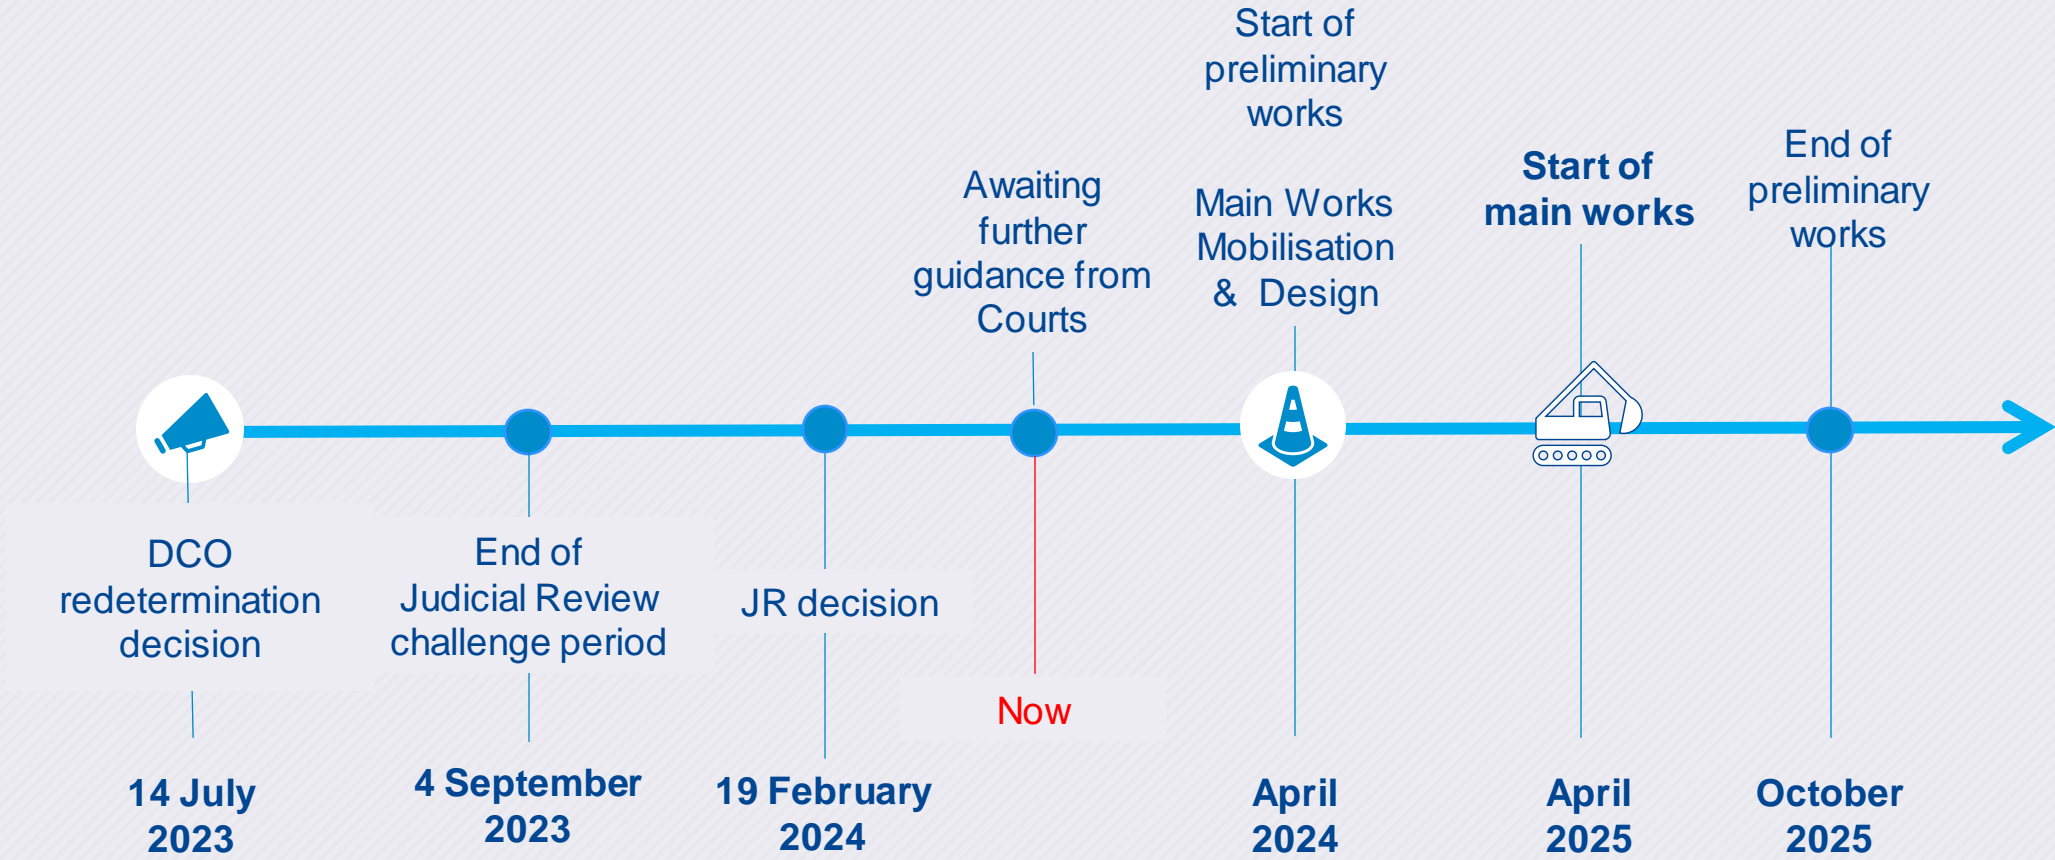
Start of preliminary works

Main Works Mobilisation & Design

Awaiting further guidance from Courts

Start of main works

End of preliminary works

DCO redetermination decision

End of Judicial Review challenge period

JR decision

Now

14 July 2023

4 September 2023

19 February 2024

April 2024

April 2025

October 2025